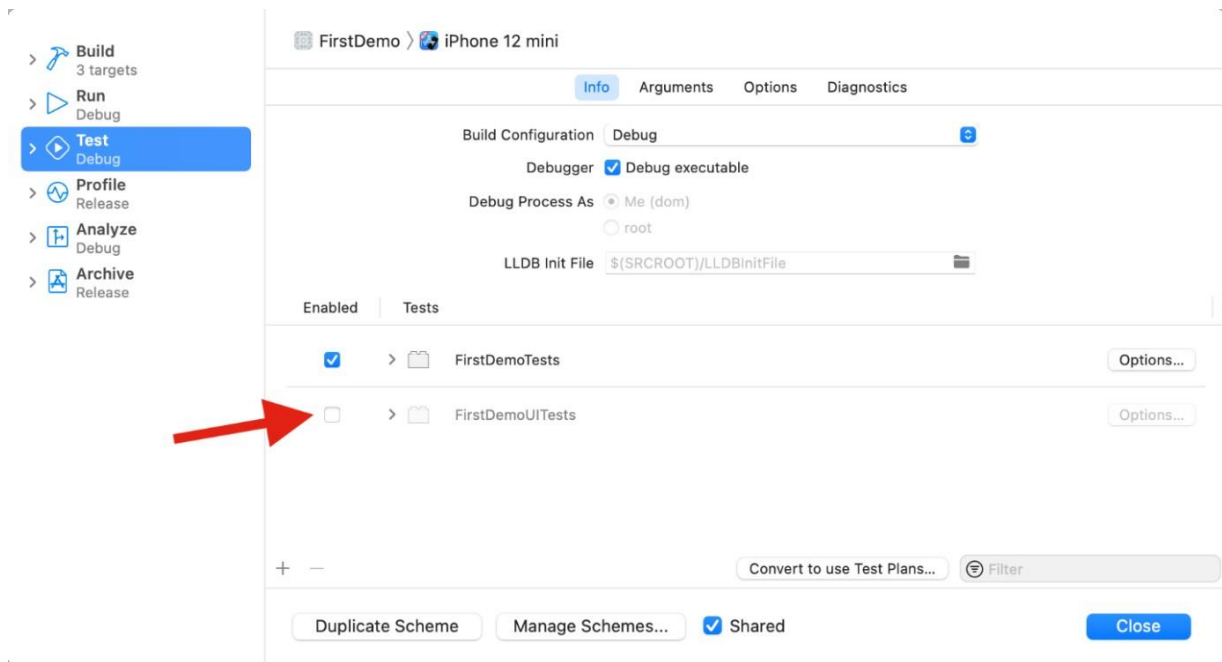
Build
3 targets

Run
Debug

Test
Debug

Profile
Release

Analyze
Debug

Archive
Release

FirstDemo 〉 iPhone 12 mini

Info Arguments Options Diagnostics

Build Configuration Debug

Debugger Debug executable

Debug Process As Me (dom)
root

LLDB Init File $(SRCROOT)/LLDBInitFile

| Enabled | Tests | |
|---|---|---|
| ☑ | FirstDemoTests | Options... |
| ☐ | FirstDemoUITests | Options... |

+ —

Convert to use Test Plans...

Filter

Duplicate Scheme

Manage Schemes...

Shared

Close